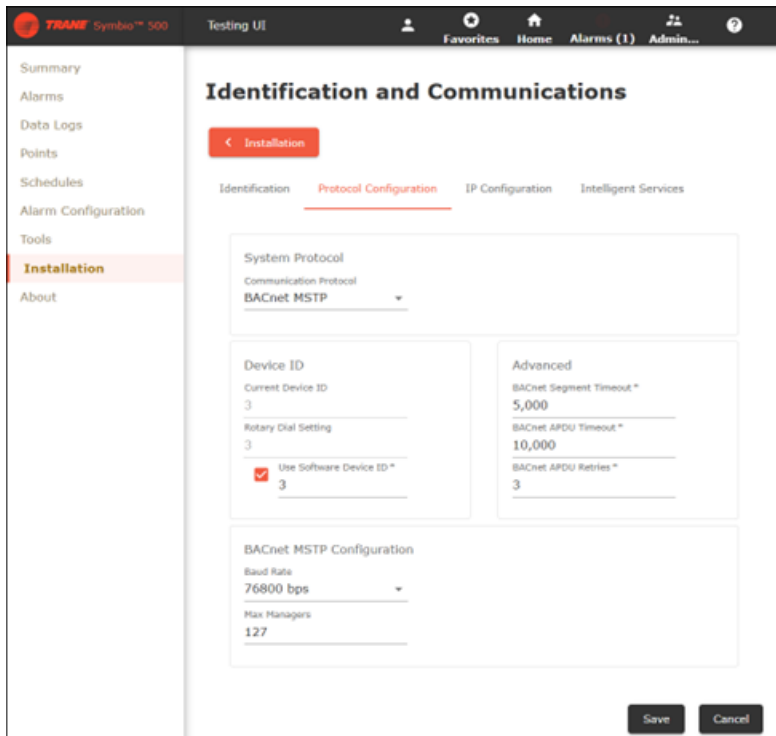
TRANE Symbio™ 500

Testing UI

Favorites Home Alarms (1) Admin...

Summary
Alarms
Data Logs
Points
Schedules
Alarm Configuration
Tools
Installation
About

Identification and Communications

< Installation

Identification Protocol Configuration IP Configuration Intelligent Services

System Protocol

Communication Protocol
BACnet MSTP

Device ID

Current Device ID
3

Rotary Dial Setting
3

Use Software Device ID *
3

Advanced

BACnet Segment Timeout *
5,000

BACnet APDU Timeout *
10,000

BACnet APDU Retries *
3

BACnet MSTP Configuration

Baud Rate
76800 bps

Max Managers
127

Save Cancel